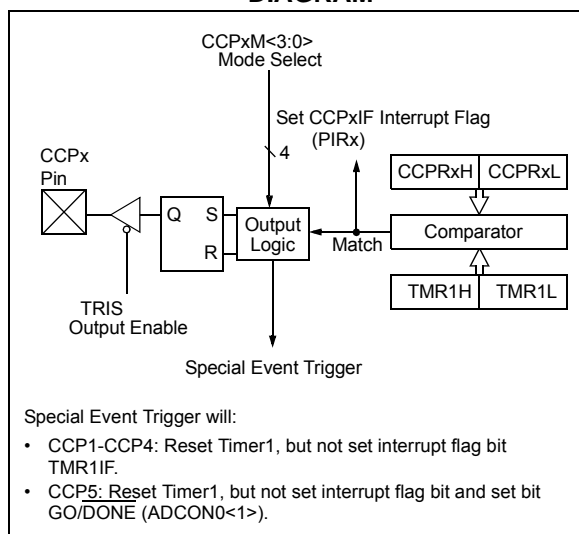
DIAGRAM

CCPxM<3:0>
Mode Select

Set CCPxIF Interrupt Flag (PIRx)

4

CCPx Pin

Q S R

Output Logic

Match

CCPRxH CCPRxL

Comparator

TMR1H TMR1L

TRIS
Output Enable

Special Event Trigger

Special Event Trigger will:

• CCP1-CCP4: Reset Timer1, but not set interrupt flag bit TMR1IF.
• CCP5: Reset Timer1, but not set interrupt flag bit and set bit GO/$\overline{DONE}$ (ADCON0<1>).